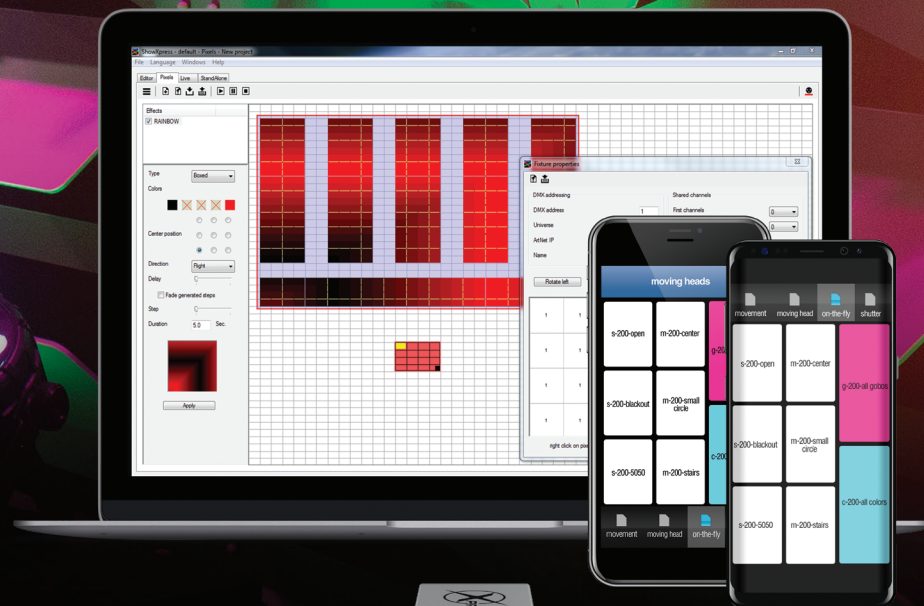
ShowXpress - default - Pixels - New project

File Language Windows Help

Editor Pixels Live Stand Alone

Effects

RAINBOW

Type Boxed

Colors

Center position

Direction Right

Delay

Fade generated steps

Step

Duration 5.0 Sec.

Apply

Fixture properties

DMX addressing

DMX address 1

Universe

ArtNet IP

Name

Shared channels

First channels 0

Rotate left

right click on pix

moving heads

s-200-open

m-200-center

g-200

s-200-blackout

m-200-small circle

s-200-5050

m-200-stairs

c-200

movement moving head on-the-fly

movement moving head on-the-fly shutter

s-200-open

m-200-center

g-200-all gobos

s-200-blackout

m-200-small circle

s-200-5050

m-200-stairs

c-200-all colors